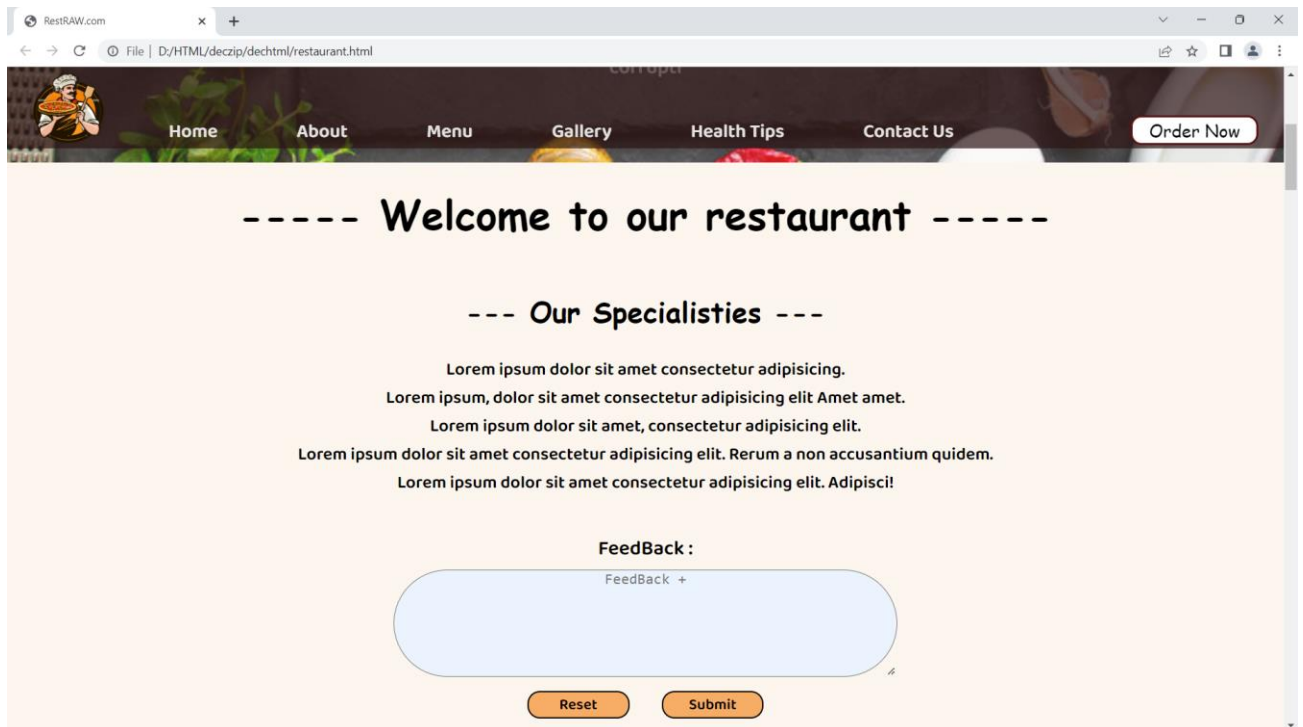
RestRAW.com
File | D:/HTML/deczip/dechtml/restaurant.html

corrupti

Home About Menu Gallery Health Tips Contact Us Order Now

----- Welcome to our restaurant -----

--- Our Specialisties ---

Lorem ipsum dolor sit amet consectetur adipisicing.
Lorem ipsum, dolor sit amet consectetur adipisicing elit Amet amet.
Lorem ipsum dolor sit amet, consectetur adipisicing elit.
Lorem ipsum dolor sit amet consectetur adipisicing elit. Rerum a non accusantium quidem.
Lorem ipsum dolor sit amet consectetur adipisicing elit. Adipisci!

FeedBack :

FeedBack +

Reset Submit